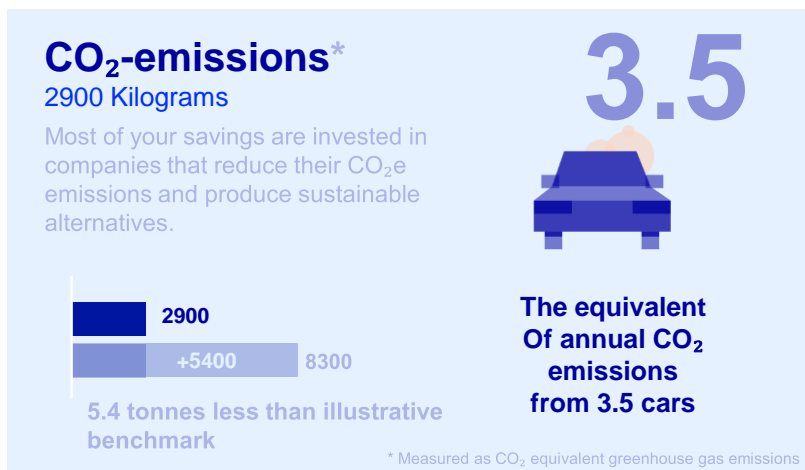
$CO_2$-emissions*
2900 Kilograms

Most of your savings are invested in companies that reduce their $CO_2$e emissions and produce sustainable alternatives.

3.5

2900

+5400 8300

5.4 tonnes less than illustrative benchmark

The equivalent Of annual $CO_2$ emissions from 3.5 cars

* Measured as $CO_2$ equivalent greenhouse gas emissions